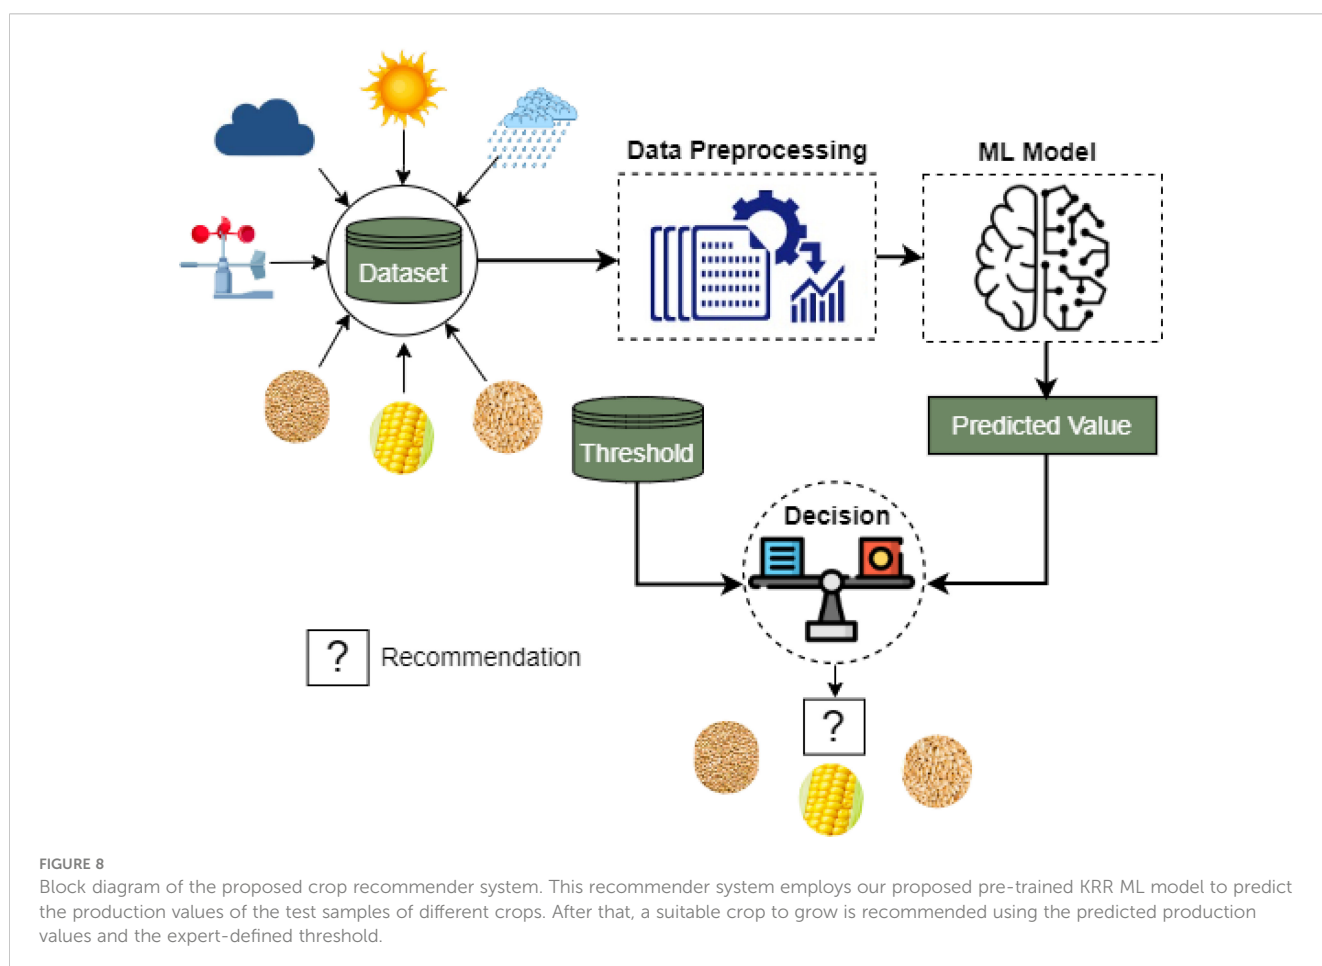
Data Preprocessing

ML Model

Dataset

Threshold

Predicted Value

Decision

?

? Recommendation

FIGURE 8
Block diagram of the proposed crop recommender system. This recommender system employs our proposed pre-trained KRR ML model to predict the production values of the test samples of different crops. After that, a suitable crop to grow is recommended using the predicted production values and the expert-defined threshold.